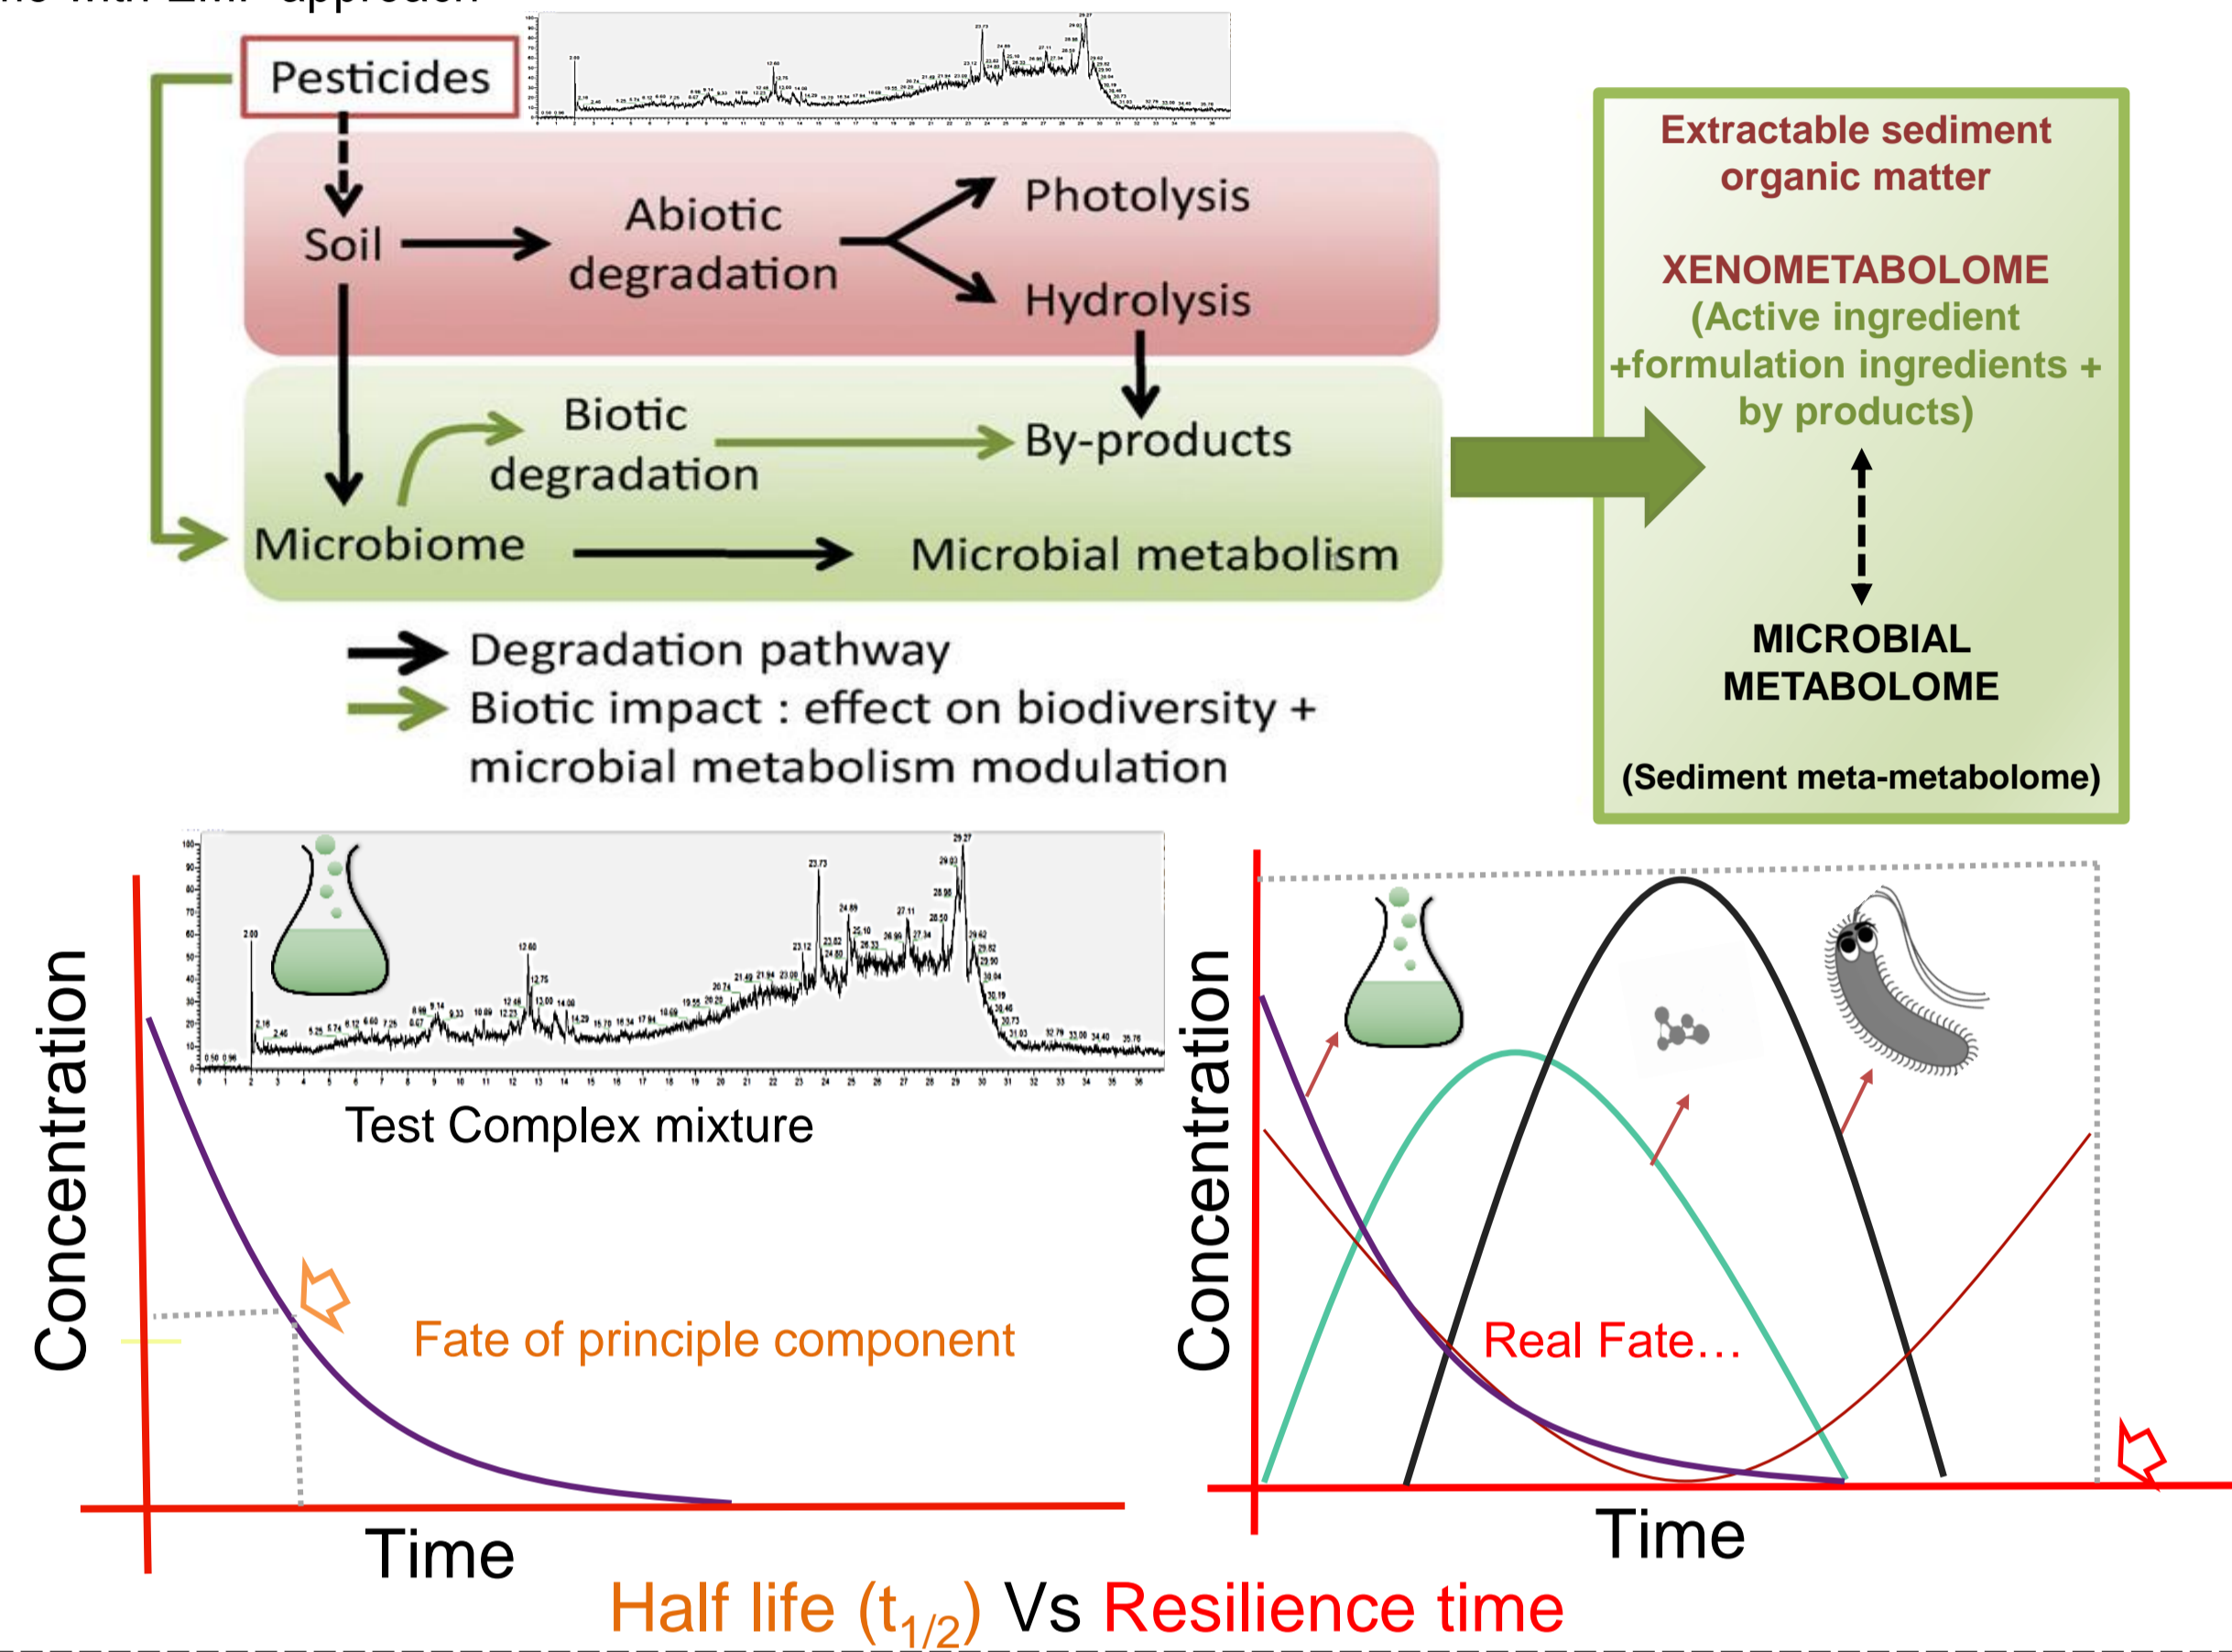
Pesticides

Soil

Abiotic degradation

Photolysis

Hydrolysis

Biotic degradation

By-products

Microbiome

Microbial metabolism

Degradation pathway

Biotic impact : effect on biodiversity + microbial metabolism modulation

Extractable sediment organic matter

XENOMETABOLOME (Active ingredient +formulation ingredients + by products)

MICROBIAL METABOLOME

(Sediment meta-metabolome)

Concentration

Test Complex mixture

Fate of principle component

Time

Concentration

Real Fate…

Time

Half life ($t_{1/2}$) Vs Resilience time